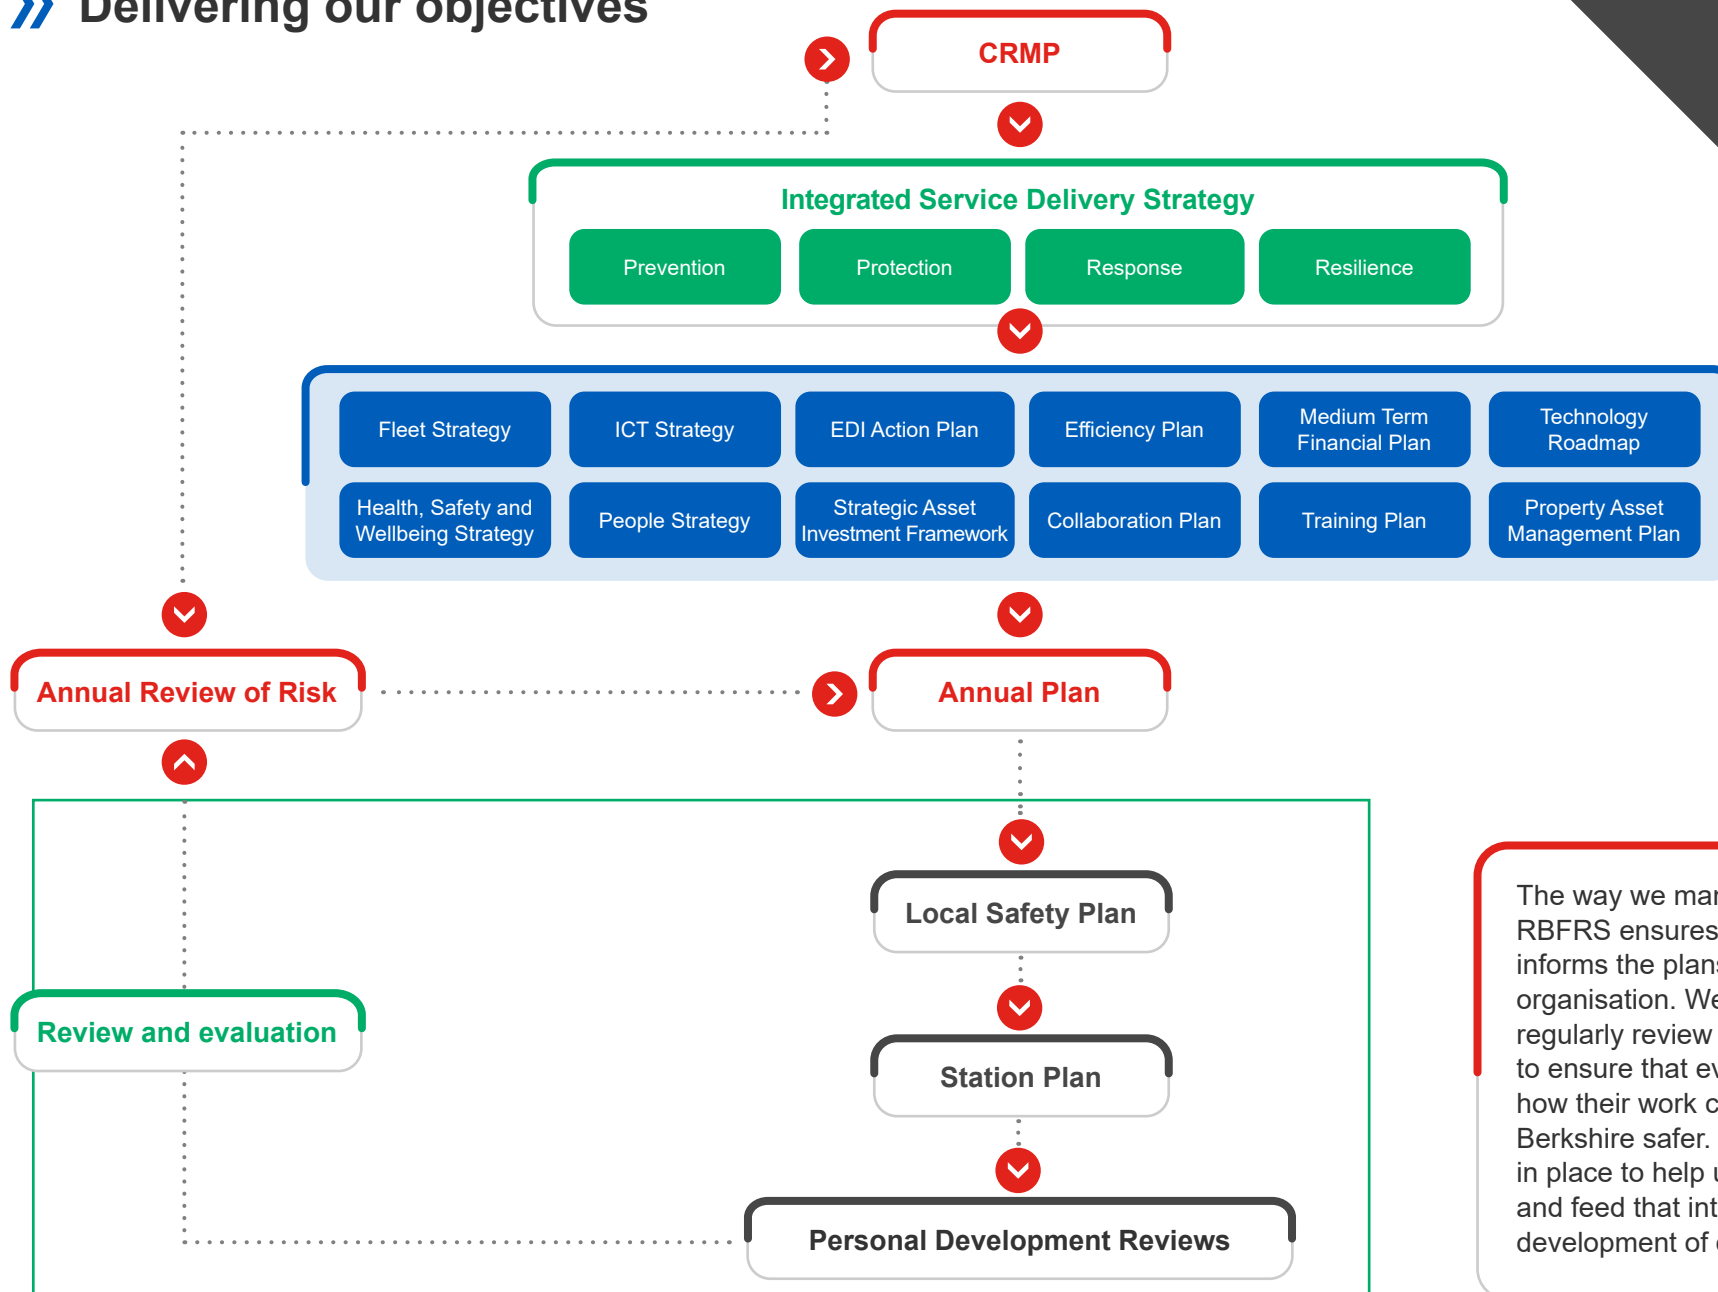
Delivering our objectives

CRMP

Integrated Service Delivery Strategy

Prevention

Protection

Response

Resilience

Fleet Strategy

ICT Strategy

EDI Action Plan

Efficiency Plan

Medium Term Financial Plan

Technology Roadmap

Health, Safety and Wellbeing Strategy

People Strategy

Strategic Asset Investment Framework

Collaboration Plan

Training Plan

Property Asset Management Plan

Annual Review of Risk

Annual Plan

Local Safety Plan

Review and evaluation

Station Plan

Personal Development Reviews

The way we ma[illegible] RBFRS ensures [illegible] informs the plan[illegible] organisation. We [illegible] regularly review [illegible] to ensure that e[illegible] how their work c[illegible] Berkshire safer. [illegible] in place to help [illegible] and feed that int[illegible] development of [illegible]